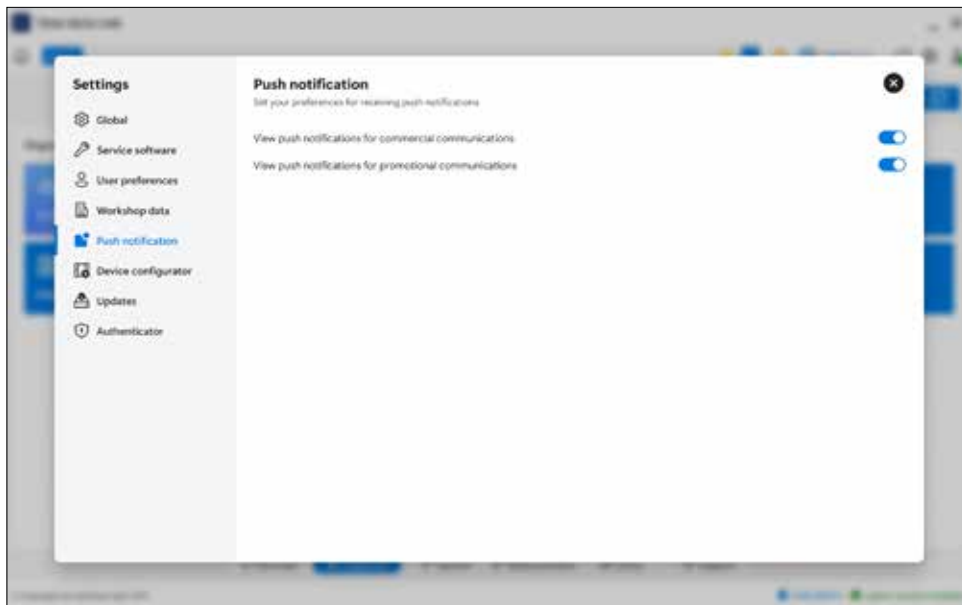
Settings

Global

Service software

User preferences

Workshop data

Push notification

Device configurator

Updates

Authenticator

Push notification

Set your preferences for receiving push notifications

View push notifications for commercial communications

View push notifications for promotional communications